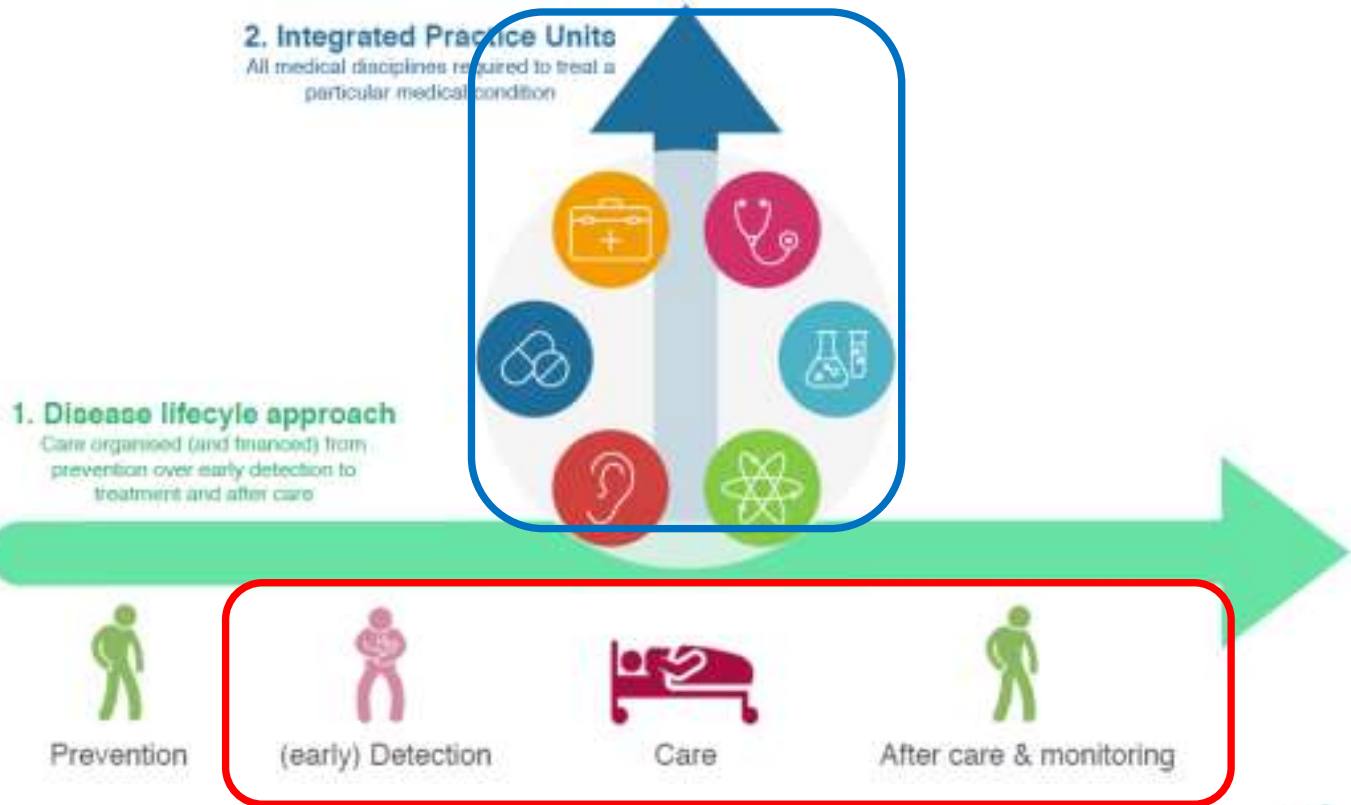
2. Integrated Practice Units
All medical disciplines required to treat a particular medical condition

1. Disease lifecyle approach
Care organised (and financed) from prevention over early detection to treatment and after care

Prevention

(early) Detection

Care

After care & monitoring